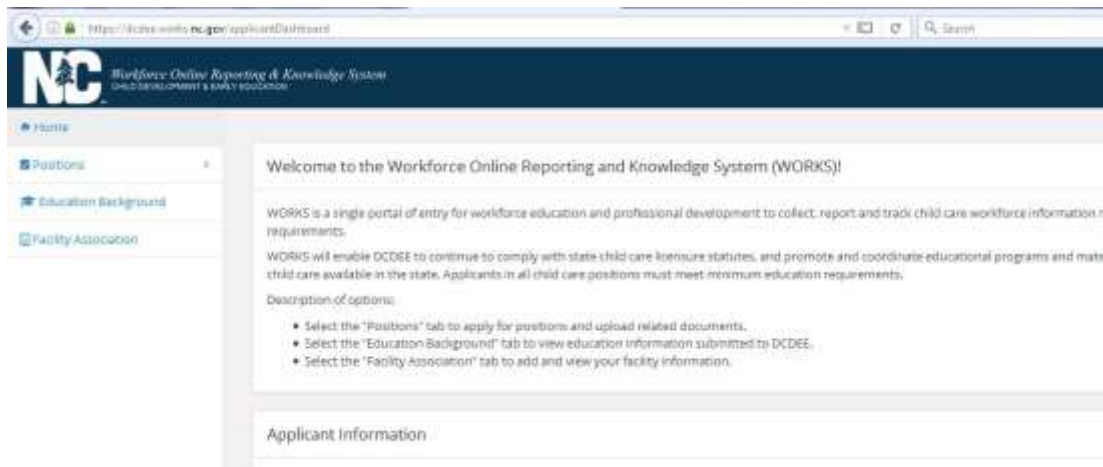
https://dcdee.works.nc.gov/applicantDashboard

Search

NC

Workforce Online Reporting & Knowledge System
CHILD DEVELOPMENT & EARLY EDUCATION

Home

Positions

Education Background

Facility Association

Welcome to the Workforce Online Reporting and Knowledge System (WORKS)!

WORKS is a single portal of entry for workforce education and professional development to collect, report and track child care workforce information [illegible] requirements.

WORKS will enable DCDEE to continue to comply with state child care licensure statutes, and promote and coordinate educational programs and mat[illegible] child care available in the state. Applicants in all child care positions must meet minimum education requirements.

Description of options:

- Select the "Positions" tab to apply for positions and upload related documents.
- Select the "Education Background" tab to view education information submitted to DCDEE.
- Select the "Facility Association" tab to add and view your facility information.

Applicant Information